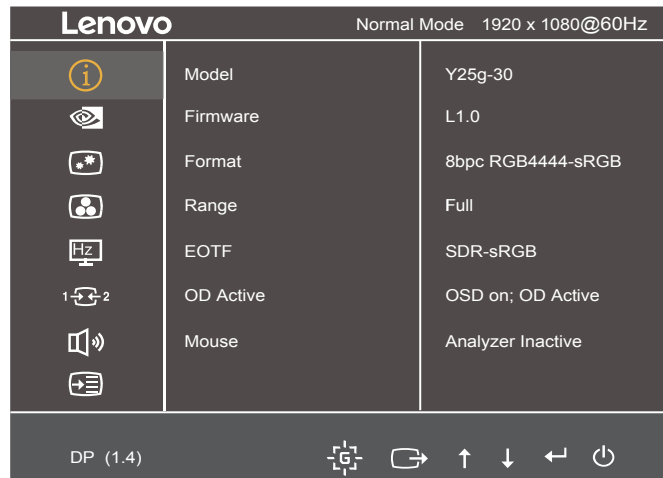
Lenovo

Normal Mode 1920 x 1080@60Hz

Hz

1 2

| Model | Y25g-30 |
|---|---|
| Firmware | L1.0 |
| Format | 8bpc RGB4444-sRGB |
| Range | Full |
| EOTF | SDR-sRGB |
| OD Active | OSD on; OD Active |
| Mouse | Analyzer Inactive |

DP (1.4)

G